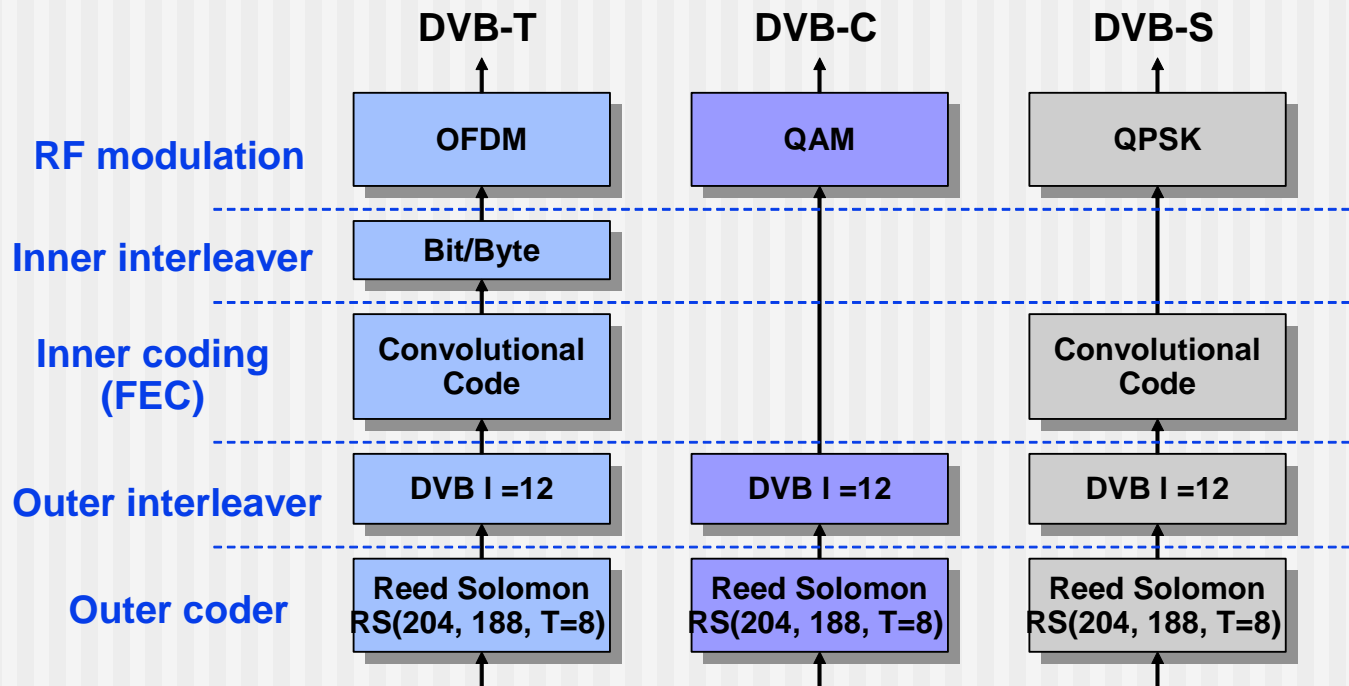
DVB-T
DVB-C
DVB-S

RF modulation
OFDM
QAM
QPSK

Inner interleaver
Bit/Byte

Inner coding (FEC)
Convolutional Code
Convolutional Code

Outer interleaver
DVB I =12
DVB I =12
DVB I =12

Outer coder
Reed Solomon RS(204, 188, T=8)
Reed Solomon RS(204, 188, T=8)
Reed Solomon RS(204, 188, T=8)